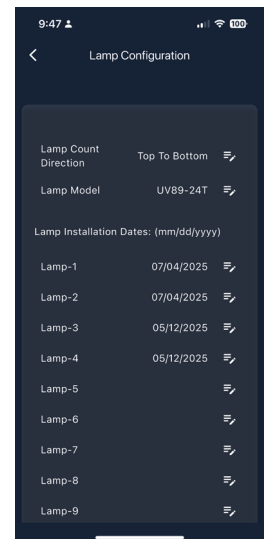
9:47

100

<

Lamp Configuration

Lamp Count Direction
Top To Bottom

Lamp Model
UV89-24T

Lamp Installation Dates: (mm/dd/yyyy)

Lamp-1
07/04/2025

Lamp-2
07/04/2025

Lamp-3
05/12/2025

Lamp-4
05/12/2025

Lamp-5

Lamp-6

Lamp-7

Lamp-8

Lamp-9